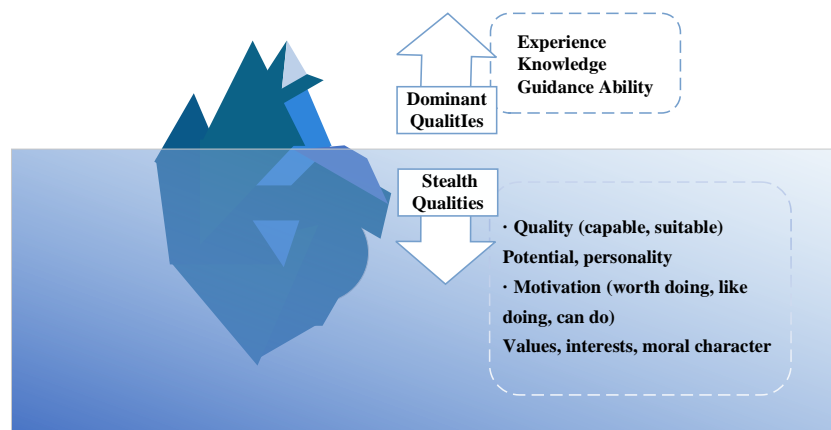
Experience
Knowledge
Guidance Ability

Dominant QualitIes

Stealth Qualities

· Quality (capable, suitable)
Potential, personality
· Motivation (worth doing, like doing, can do)
Values, interests, moral character